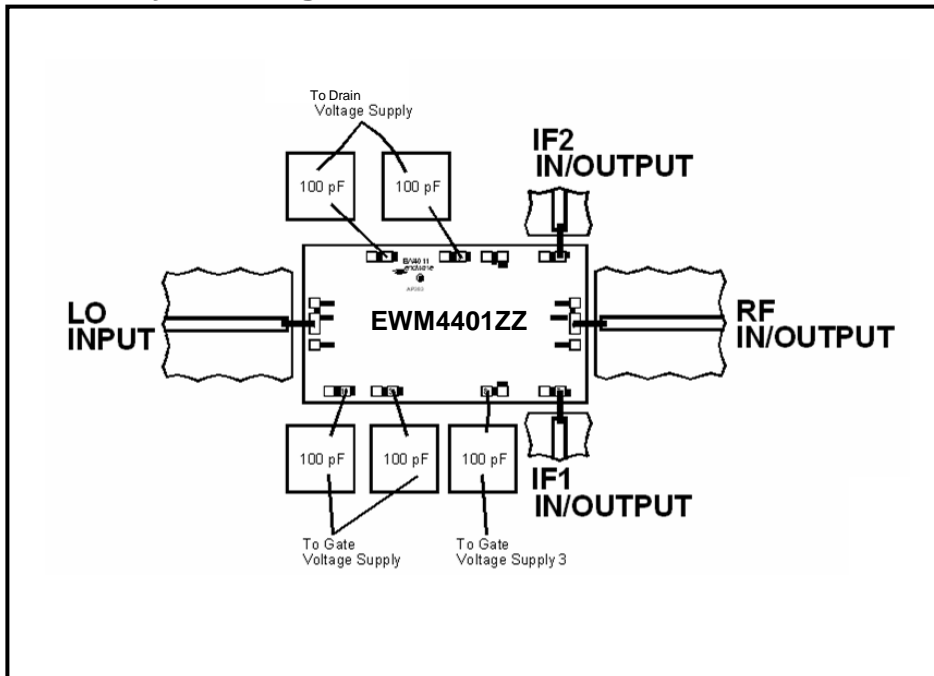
To Drain Voltage Supply

100 pF

100 pF

IF2 IN/OUTPUT

BA4011
endwave

AP363

LO INPUT

EWM4401ZZ

RF IN/OUTPUT

100 pF

100 pF

100 pF

IF1 IN/OUTPUT

To Gate Voltage Supply

To Gate Voltage Supply 3